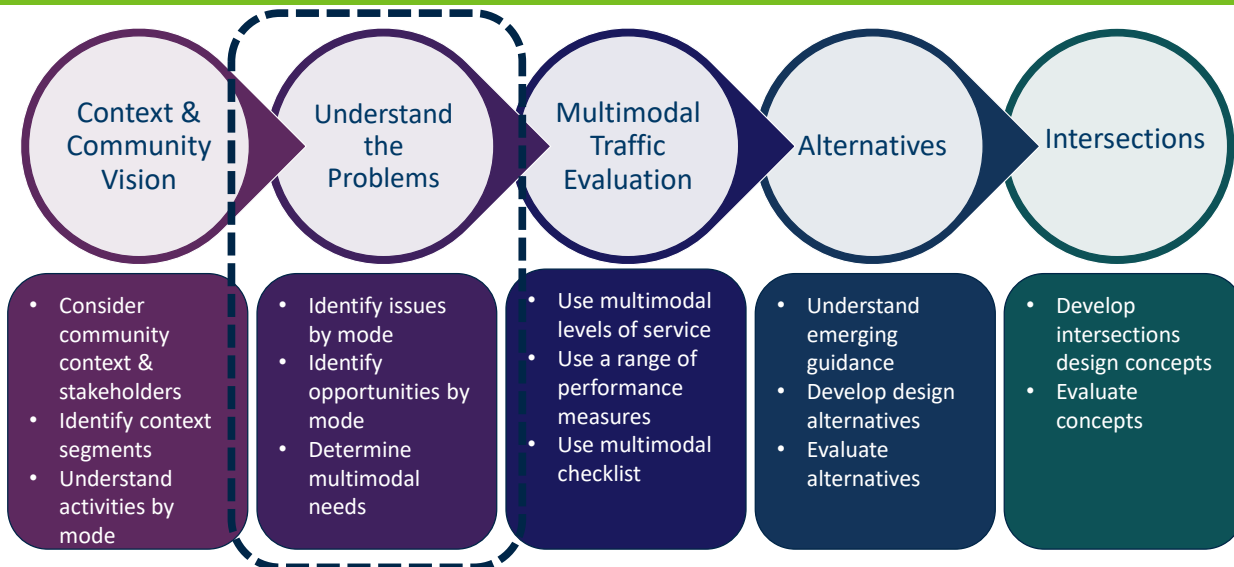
Context & Community Vision

Understand the Problems

Multimodal Traffic Evaluation

Alternatives

Intersections

- Consider community context & stakeholders
- Identify context segments
- Understand activities by mode

- Identify issues by mode
- Identify opportunities by mode
- Determine multimodal needs

- Use multimodal levels of service
- Use a range of performance measures
- Use multimodal checklist

- Understand emerging guidance
- Develop design alternatives
- Evaluate alternatives

- Develop intersections design concepts
- Evaluate concepts